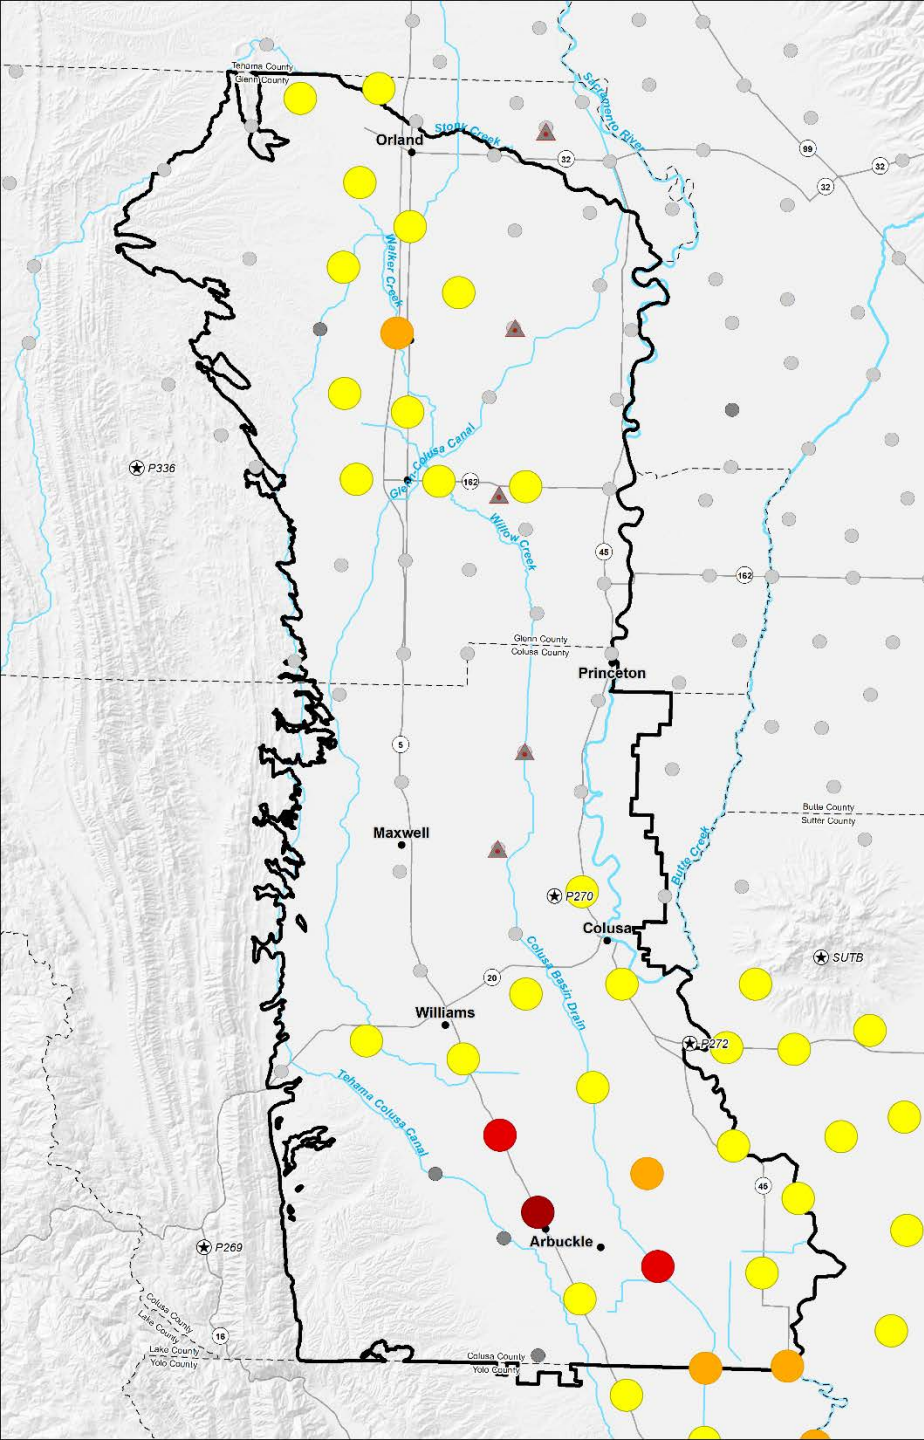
Tehama County
Glenn County
Orland
Stony Creek
Sacramento River
32
99
32
Walker Creek
P336
Glenn-Colusa Canal
162
Willow Creek
45
162
Glenn County
Colusa County
Princeton
5
Butte County
Sutter County
Butte Creek
Maxwell
P270
Colusa
Colusa Basin Drain
SUTB
20
Williams
P272
Tehama Colusa Canal
45
Arbuckle
P269
Colusa County
Lake County
Lake County
Yolo County
16
Colusa County
Yolo County